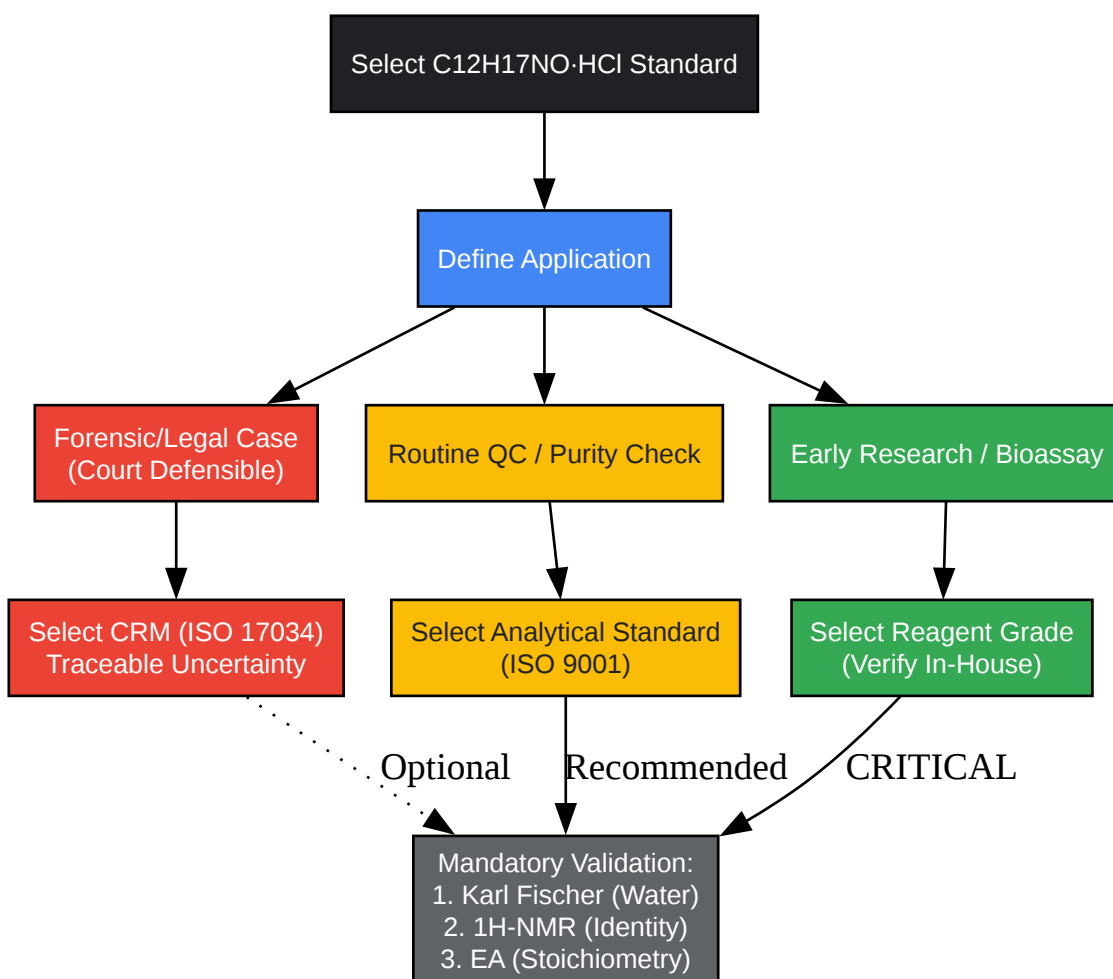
Select C12H17NO·HCl Standard

Define Application

Forensic/Legal Case (Court Defensible)

Routine QC / Purity Check

Early Research / Bioassay

Select CRM (ISO 17034) Traceable Uncertainty

Select Analytical Standard (ISO 9001)

Select Reagent Grade (Verify In-House)

Optional

Recommended

CRITICAL

Mandatory Validation:
1. Karl Fischer (Water)
2. 1H-NMR (Identity)
3. EA (Stoichiometry)